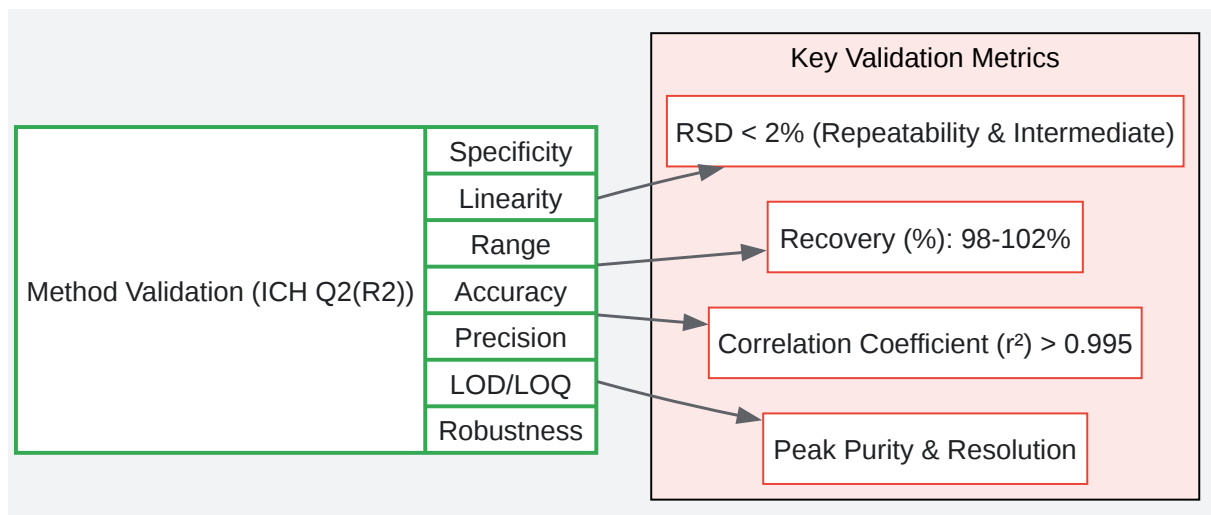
Method Validation (ICH Q2(R2))

Specificity
Linearity
Range
Accuracy
Precision
LOD/LOQ
Robustness

Key Validation Metrics

RSD < 2% (Repeatability & Intermediate)

Recovery (%): 98-102%

Correlation Coefficient ($r^2$) > 0.995

Peak Purity & Resolution